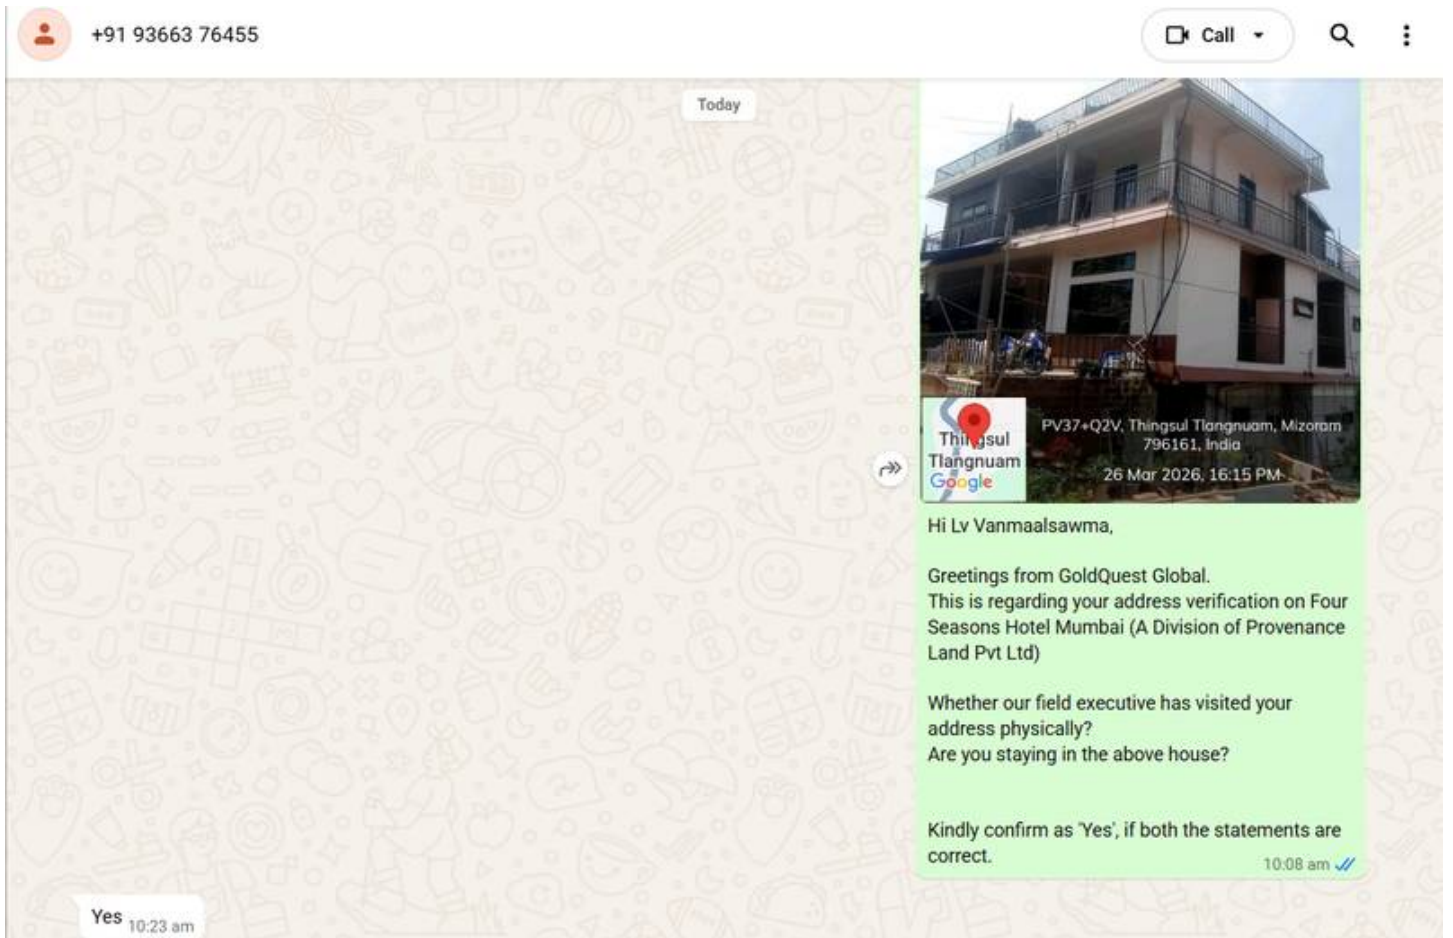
+91 93663 76455

Call

Today

Thingsul Tlangnuam Google

PV37+Q2V, Thingsul Tlangnuam, Mizoram 796161, India

26 Mar 2026, 16:15 PM

Hi Lv Vanmaalsawma,

Greetings from GoldQuest Global.
This is regarding your address verification on Four Seasons Hotel Mumbai (A Division of Provenance Land Pvt Ltd)

Whether our field executive has visited your address physically?
Are you staying in the above house?

Kindly confirm as 'Yes', if both the statements are correct.

10:08 am

Yes 10:23 am